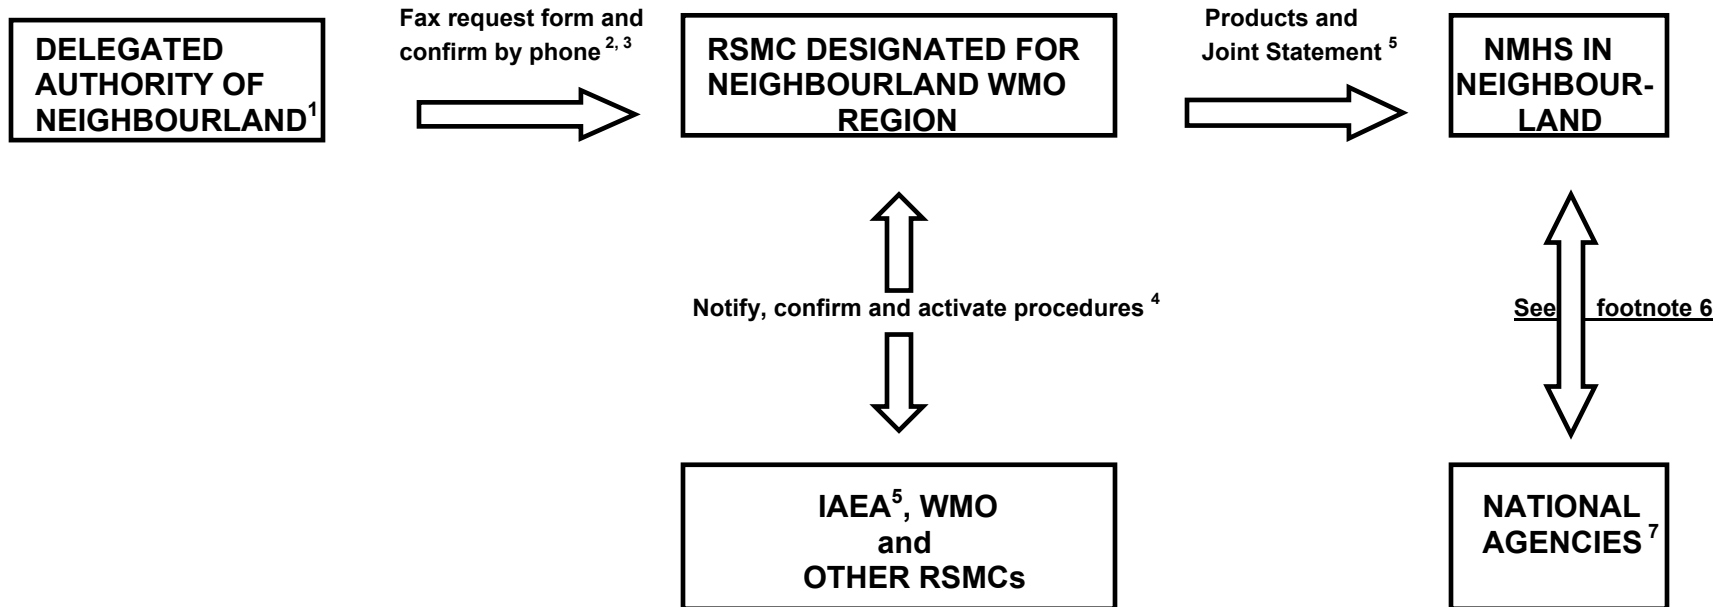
DELEGATED AUTHORITY OF NEIGHBOURLAND$^1$

Fax request form and confirm by phone $^{2, 3}$

RSMC DESIGNATED FOR NEIGHBOURLAND WMO REGION

Products and Joint Statement $^5$

NMHS IN NEIGHBOURLAND

Notify, confirm and activate procedures $^4$

See footnote 6

IAEA$^5$, WMO and OTHER RSMCs

NATIONAL AGENCIES $^7$